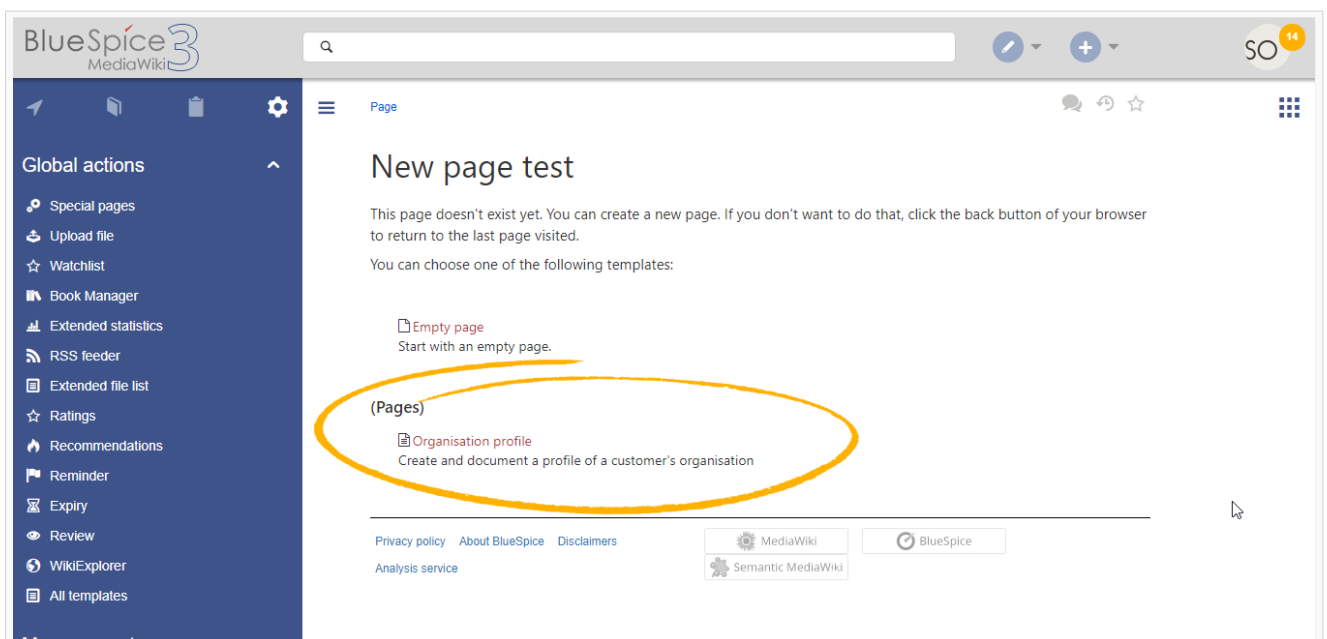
BlueSpice 3
MediaWiki

SO 14

Global actions

Special pages
Upload file
Watchlist
Book Manager
Extended statistics
RSS feeder
Extended file list
Ratings
Recommendations
Reminder
Expiry
Review
WikiExplorer
All templates

Page

New page test

This page doesn't exist yet. You can create a new page. If you don't want to do that, click the back button of your browser to return to the last page visited.

You can choose one of the following templates:

Empty page
Start with an empty page.

(Pages)

Organisation profile
Create and document a profile of a customer's organisation

Privacy policy About BlueSpice Disclaimers
Analysis service

MediaWiki
BlueSpice
Semantic MediaWiki